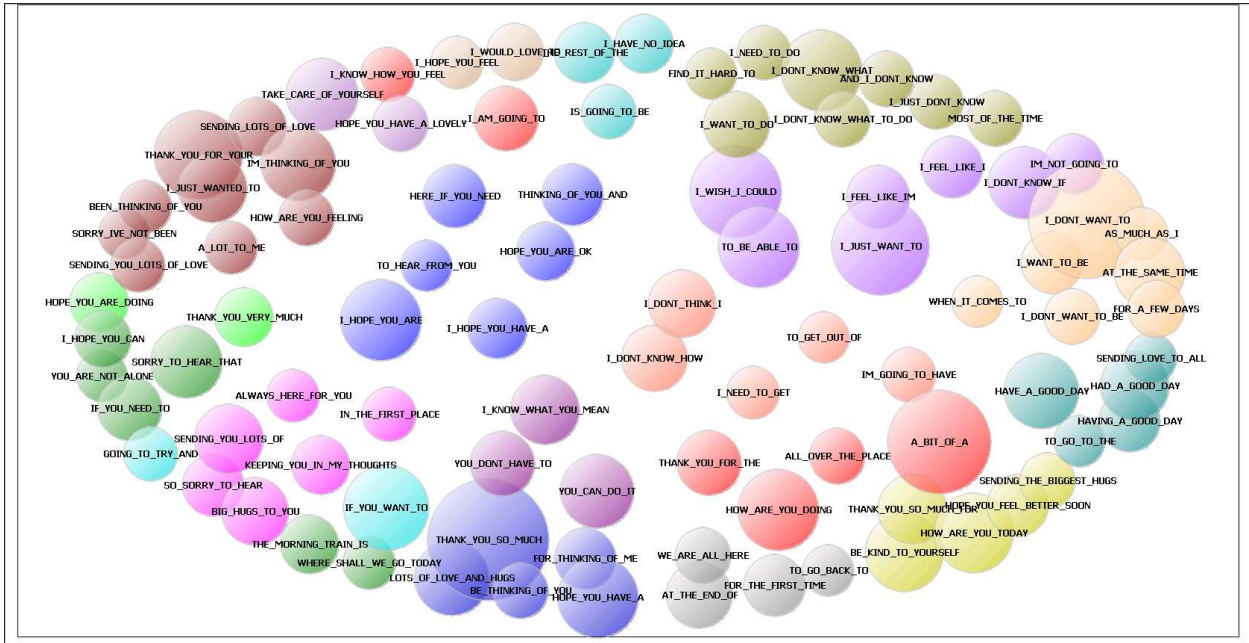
I_HAVE_NO_IDEA
I_WOULD_LOVE_TO
THE_REST_OF_THE
I_HOPE_YOU_FEEL
I_KNOW_HOW_YOU_FEEL
TAKE_CARE_OF_YOURSELF
HOPE_YOU_HAVE_A_LOVELY
I_AM_GOING_TO
IS_GOING_TO_BE
SENDING_LOTS_OF_LOVE
THANK_YOU_FOR_YOUR
IM_THINKING_OF_YOU
I_JUST_WANTED_TO
BEEN_THINKING_OF_YOU
HOW_ARE_YOU_FEELING
SORRY_IVE_NOT_BEEN
A_LOT_TO_ME
SENDING_YOU_LOTS_OF_LOVE
HERE_IF_YOU_NEED
THINKING_OF_YOU_AND
HOPE_YOU_ARE_OK
TO_HEAR_FROM_YOU
I_NEED_TO_DO
FIND_IT_HARD_TO
I_DONT_KNOW_WHAT
AND_I_DONT_KNOW
I_JUST_DONT_KNOW
I_WANT_TO_DO
I_DONT_KNOW_WHAT_TO_DO
MOST_OF_THE_TIME
IM_NOT_GOING_TO
I_FEEL_LIKE_I
I_DONT_KNOW_IF
I_WISH_I_COULD
I_FEEL_LIKE_IM
TO_BE_ABLE_TO
I_JUST_WANT_TO
I_DONT_WANT_TO
AS_MUCH_AS_I
I_WANT_TO_BE
AT_THE_SAME_TIME
WHEN_IT_COMES_TO
FOR_A_FEW_DAYS
I_DONT_WANT_TO_BE
HOPE_YOU_ARE_DOING
THANK_YOU_VERY_MUCH
I_HOPE_YOU_CAN
I_HOPE_YOU_ARE
I_HOPE_YOU_HAVE_A
SORRY_TO_HEAR_THAT
YOU_ARE_NOT_ALONE
I_DONT_THINK_I
TO_GET_OUT_OF
I_DONT_KNOW_HOW
IM_GOING_TO_HAVE
I_NEED_TO_GET
SENDING_LOVE_TO_ALL
HAVE_A_GOOD_DAY
HAD_A_GOOD_DAY
HAVING_A_GOOD_DAY
ALWAYS_HERE_FOR_YOU
IF_YOU_NEED_TO
IN_THE_FIRST_PLACE
I_KNOW_WHAT_YOU_MEAN
A_BIT_OF_A
TO_GO_TO_THE
SENDING_YOU_LOTS_OF
GOING_TO_TRY_AND
KEEPING_YOU_IN_MY_THOUGHTS
YOU_DONT_HAVE_TO
THANK_YOU_FOR_THE
ALL_OVER_THE_PLACE
SENDING_THE_BIGGEST_HUGS
SO_SORRY_TO_HEAR
YOU_CAN_DO_IT
BIG_HUGS_TO_YOU
IF_YOU_WANT_TO
HOW_ARE_YOU_DOING
THANK_YOU_SO_MUCH_FOR
HOPE_YOU_FEEL_BETTER_SOON
HOW_ARE_YOU_TODAY
THE_MORNING_TRAIN_IS
THANK_YOU_SO_MUCH
WHERE_SHALL_WE_GO_TODAY
FOR_THINKING_OF_ME
WE_ARE_ALL_HERE
BE_KIND_TO_YOURSELF
LOTS_OF_LOVE_AND_HUGS
BE_THINKING_OF_YOU
HOPE_YOU_HAVE_A
AT_THE_END_OF
FOR_THE_FIRST_TIME
TO_GO_BACK_TO